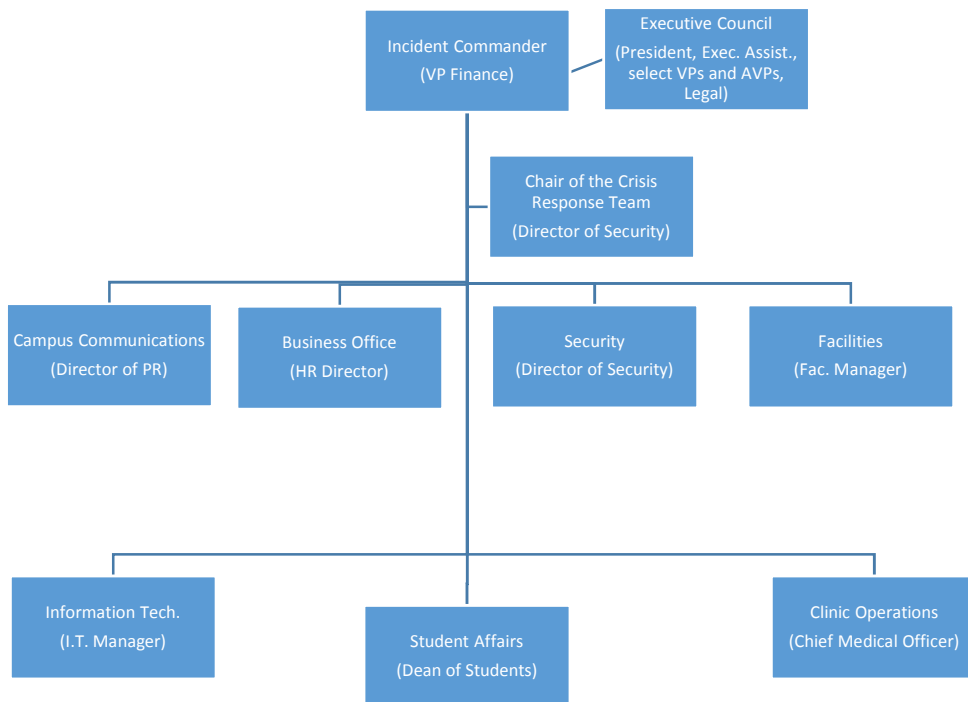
Incident Commander
(VP Finance)

Executive Council
(President, Exec. Assist., select VPs and AVPs, Legal)

Chair of the Crisis Response Team
(Director of Security)

Campus Communications
(Director of PR)

Business Office
(HR Director)

Security
(Director of Security)

Facilities
(Fac. Manager)

Information Tech.
(I.T. Manager)

Student Affairs
(Dean of Students)

Clinic Operations
(Chief Medical Officer)